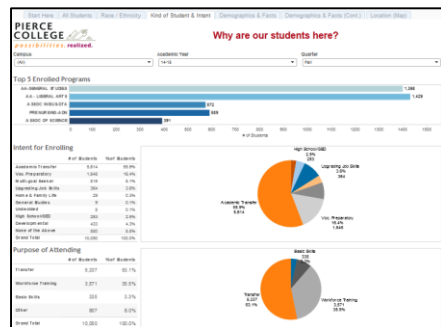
Start Here | All Students | Race / Ethnicity | Kind of Student & Intent | Demographics & Facts | Demographics & Facts (Cont.) | Location (Map)

PIERCE COLLEGE
possibilities. realized.

Why are our students here?

Campus
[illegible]

Academic Year
14-15

Quarter
Fall

Top 5 Enrolled Programs

AA-GENERAL STUDIES 1,096
AA - LIBERAL ARTS 1,429
A BSOC INDUS/OTA 572
PRENURSING-AGN 569
A BSOC OF SCIENCE 391

0 100 200 300 400 500 600 700 800 900 1000 1100 1200 1300 1400 1500
# of Students

Intent for Enrolling

| | # of Students | % of Students |
|---|---|---|
| Academic Transfer | 5,814 | 56.9% |
| Voc. Preparatory | 1,646 | 16.4% |
| Multi-goal Seeker | 616 | 6.1% |
| Upgrading Job Skills | 364 | 3.6% |
| Home & Family Life | 28 | 0.3% |
| General Studies | 9 | 0.1% |
| Undecided | 5 | 0.1% |
| High School/GED | 283 | 2.8% |
| Developmental | 402 | 4.0% |
| None of the Above | 680 | 6.8% |
| Grand Total | 10,050 | 100.0% |

High School/GED 2.8% 283
Upgrading Job Skills 3.6% 364
Academic Transfer 56.9% 5,814
Voc. Preparatory 16.4% 1,646

Purpose of Attending

| | # of Students | % of Students |
|---|---|---|
| Transfer | 6,327 | 62.1% |
| Workforce Training | 2,571 | 25.5% |
| Basic Skills | 335 | 3.3% |
| Other | 907 | 9.0% |
| Grand Total | 10,050 | 100.0% |

Basic Skills
Transfer 6,327 63.1%
Workforce Training 2,571 25.5%